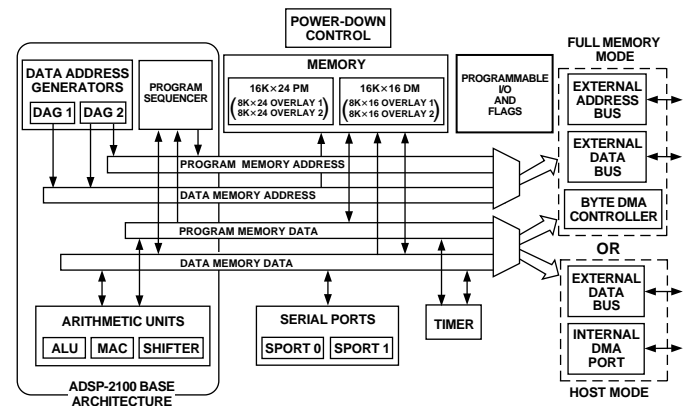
POWER-DOWN CONTROL

FULL MEMORY MODE

DATA ADDRESS GENERATORS

DAG 1

DAG 2

PROGRAM SEQUENCER

MEMORY

16K×24 PM
(8K×24 OVERLAY 1
8K×24 OVERLAY 2)

16K×16 DM
(8K×16 OVERLAY 1
8K×16 OVERLAY 2)

PROGRAMMABLE I/O AND FLAGS

EXTERNAL ADDRESS BUS

EXTERNAL DATA BUS

PROGRAM MEMORY ADDRESS

DATA MEMORY ADDRESS

BYTE DMA CONTROLLER

PROGRAM MEMORY DATA

OR

DATA MEMORY DATA

EXTERNAL DATA BUS

ARITHMETIC UNITS

ALU

MAC

SHIFTER

SERIAL PORTS

SPORT 0

SPORT 1

TIMER

INTERNAL DMA PORT

ADSP-2100 BASE ARCHITECTURE

HOST MODE